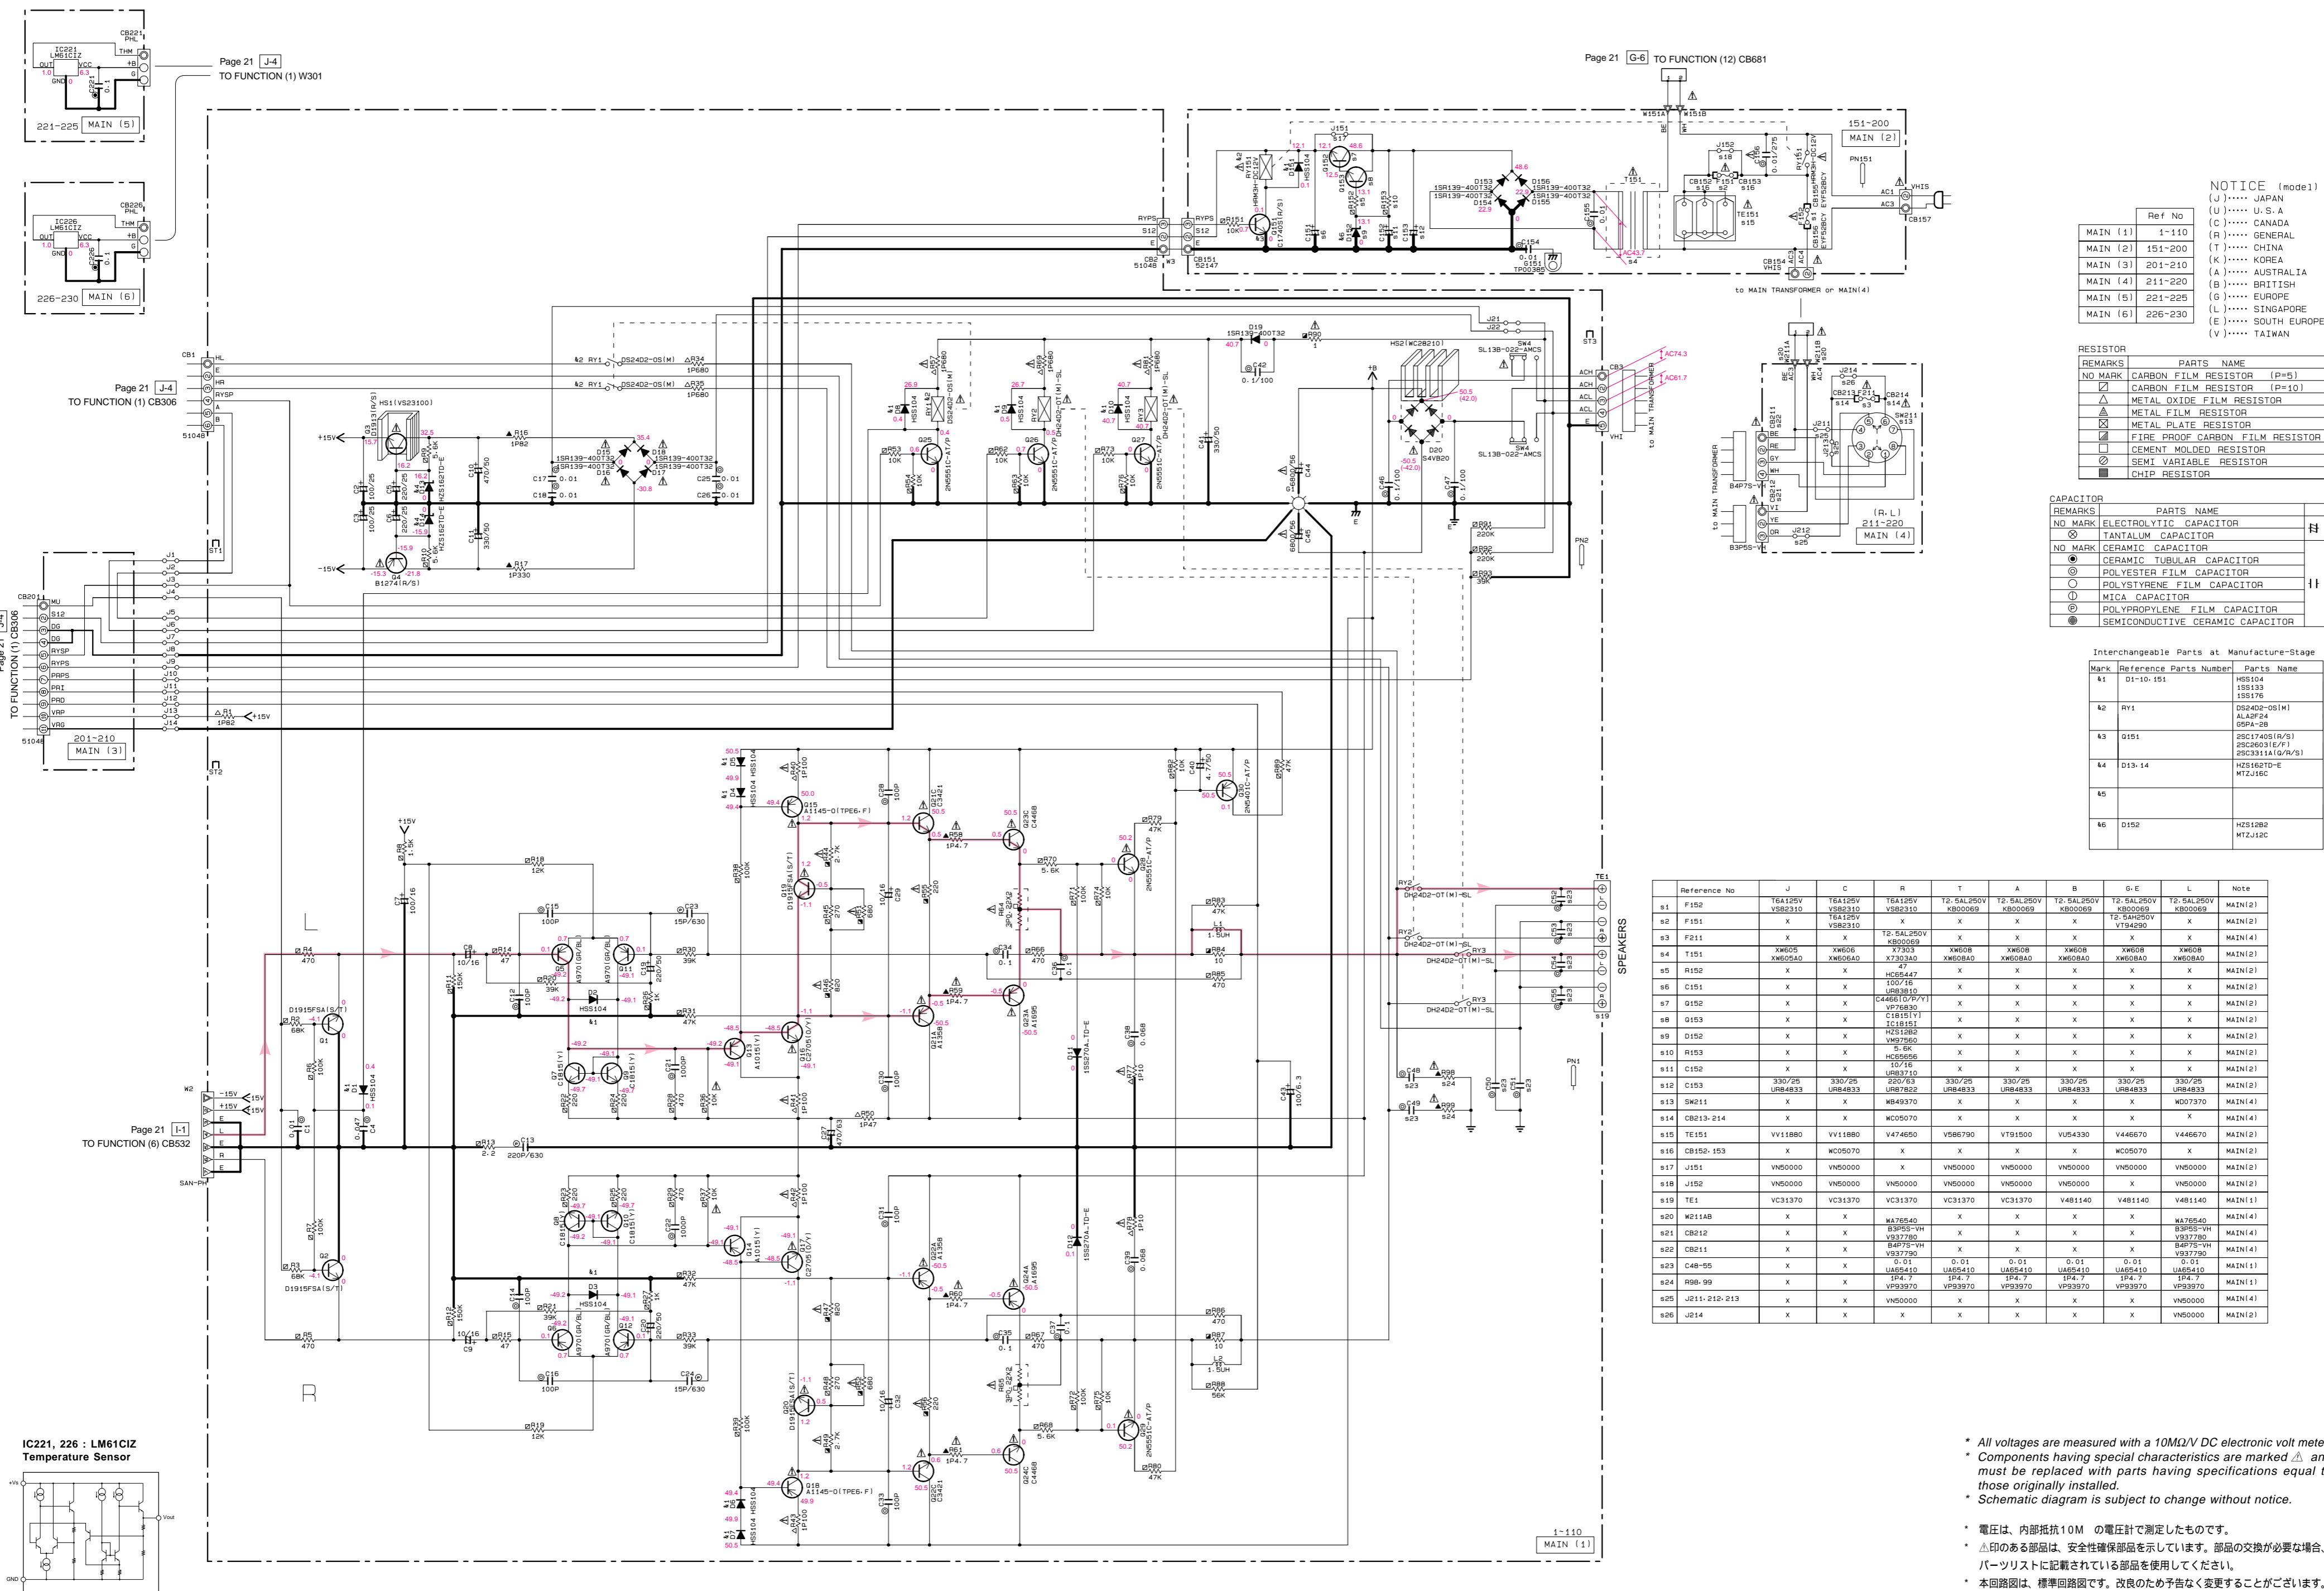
Page 21 J-4
TO FUNCTION (1) W301

Page 21 G-6 TO FUNCTION (12) CB681

Page 21 J-4
TO FUNCTION (1) CB306

Page 21 I-1
TO FUNCTION (6) CB532

TO FUNCTION (1) CB306

221-225 MAIN (5)
226-230 MAIN (6)
201-210 MAIN (3)
151-200 MAIN (2)
211-220 MAIN (4)
1-110 MAIN (1)

IC221 LM61CIZ
IC226 LM61CIZ

to MAIN TRANSFORMER or MAIN(4)

SPEAKERS

L
R

NOTICE (model)
(J)······ JAPAN
(U)······ U.S.A
(C)······ CANADA
(R)······ GENERAL
(T)······ CHINA
(K)······ KOREA
(A)······ AUSTRALIA
(B)······ BRITISH
(G)······ EUROPE
(L)······ SINGAPORE
(E)······ SOUTH EUROPE
(V)······ TAIWAN

| | Ref No |
|---|---|
| MAIN (1) | 1-110 |
| MAIN (2) | 151-200 |
| MAIN (3) | 201-210 |
| MAIN (4) | 211-220 |
| MAIN (5) | 221-225 |
| MAIN (6) | 226-230 |

RESISTOR
| REMARKS | PARTS NAME |
|---|---|
| NO MARK | CARBON FILM RESISTOR (P=5) |
| | CARBON FILM RESISTOR (P=10) |
| | METAL OXIDE FILM RESISTOR |
| | METAL FILM RESISTOR |
| | METAL PLATE RESISTOR |
| | FIRE PROOF CARBON FILM RESISTOR |
| | CEMENT MOLDED RESISTOR |
| | SEMI VARIABLE RESISTOR |
| | CHIP RESISTOR |

CAPACITOR
| REMARKS | PARTS NAME |
|---|---|
| NO MARK | ELECTROLYTIC CAPACITOR |
| | TANTALUM CAPACITOR |
| NO MARK | CERAMIC CAPACITOR |
| | CERAMIC TUBULAR CAPACITOR |
| | POLYESTER FILM CAPACITOR |
| | POLYSTYRENE FILM CAPACITOR |
| | MICA CAPACITOR |
| | POLYPROPYLENE FILM CAPACITOR |
| | SEMICONDUCTIVE CERAMIC CAPACITOR |

Interchangeable Parts at Manufacture-Stage
| Mark | Reference Parts Number | Parts Name |
|---|---|---|
| ※1 | D1-10, 151 | HSS104 1SS133 1SS176 |
| ※2 | RY1 | DS24D2-OS(M) ALA2F24 G5PA-28 |
| ※3 | Q151 | 2SC1740S(R/S) 2SC2603(E/F) 2SC3311A(Q/R/S) |
| ※4 | D13, 14 | HZS162TD-E MTZJ16C |
| ※5 | | |
| ※6 | D152 | HZS12B2 MTZJ12C |

| | Reference No | J | C | R | T | A | B | G, E | L | Note |
|---|---|---|---|---|---|---|---|---|---|---|
| s1 | F152 | T6A125V VS82310 | T6A125V VS82310 | T6A125V VS82310 | T2.5AL250V KB00069 | T2.5AL250V KB00069 | T2.5AL250V KB00069 | T2.5AL250V KB00069 | T2.5AL250V KB00069 | MAIN(2) |
| s2 | F151 | X | T6A125V VS82310 | X | X | X | X | T2.5AH250V VT94290 | X | MAIN(2) |
| s3 | F211 | X | X | T2.5AL250V KB00069 | X | X | X | X | X | MAIN(4) |
| s4 | T151 | XW605 XW605A0 | XW606 XW606A0 | X7303 X7303A0 | XW608 XW608A0 | XW608 XW608A0 | XW608 XW608A0 | XW608 XW608A0 | XW608 XW608A0 | MAIN(2) |
| s5 | R152 | X | X | 47 HC65447 | X | X | X | X | X | MAIN(2) |
| s6 | C151 | X | X | 100/16 UR83810 | X | X | X | X | X | MAIN(2) |
| s7 | Q152 | X | X | C4466(O/P/Y) VP76830 | X | X | X | X | X | MAIN(2) |
| s8 | Q153 | X | X | C1815(Y) IC18151 | X | X | X | X | X | MAIN(2) |
| s9 | D152 | X | X | HZS12B2 VM97560 | X | X | X | X | X | MAIN(2) |
| s10 | R153 | X | X | 5.6K HC65656 | X | X | X | X | X | MAIN(2) |
| s11 | C152 | X | X | 10/16 UR83710 | X | X | X | X | X | MAIN(2) |
| s12 | C153 | 330/25 UR84833 | 330/25 UR84833 | 220/63 UR87822 | 330/25 UR84833 | 330/25 UR84833 | 330/25 UR84833 | 330/25 UR84833 | 330/25 UR84833 | MAIN(2) |
| s13 | SW211 | X | X | WB49370 | X | X | X | X | WD07370 | MAIN(4) |
| s14 | CB213, 214 | X | X | WC05070 | X | X | X | X | X | MAIN(4) |
| s15 | TE151 | VV11880 | VV11880 | V474650 | V586790 | VT91500 | VU54330 | V446670 | V446670 | MAIN(2) |
| s16 | CB152, 153 | X | WC05070 | X | X | X | X | WC05070 | X | MAIN(2) |
| s17 | J151 | VN50000 | VN50000 | X | VN50000 | VN50000 | VN50000 | VN50000 | VN50000 | MAIN(2) |
| s18 | J152 | VN50000 | VN50000 | VN50000 | VN50000 | VN50000 | VN50000 | X | VN50000 | MAIN(2) |
| s19 | TE1 | VC31370 | VC31370 | VC31370 | VC31370 | VC31370 | V481140 | V481140 | V481140 | MAIN(1) |
| s20 | W211AB | X | X | WA76540 | X | X | X | X | WA76540 | MAIN(4) |
| s21 | CB212 | X | X | B3P5S-VH V937780 | X | X | X | X | B3P5S-VH V937780 | MAIN(4) |
| s22 | CB211 | X | X | B4P7S-VH V937790 | X | X | X | X | B4P7S-VH V937790 | MAIN(4) |
| s23 | C48-55 | X | X | 0.01 UA65410 | 0.01 UA65410 | 0.01 UA65410 | 0.01 UA65410 | 0.01 UA65410 | 0.01 UA65410 | MAIN(1) |
| s24 | R98, 99 | X | X | 1P4.7 VP93970 | 1P4.7 VP93970 | 1P4.7 VP93970 | 1P4.7 VP93970 | 1P4.7 VP93970 | 1P4.7 VP93970 | MAIN(1) |
| s25 | J211, 212, 213 | X | X | VN50000 | X | X | X | X | VN50000 | MAIN(4) |
| s26 | J214 | X | X | X | X | X | X | X | VN50000 | MAIN(2) |

IC221, 226 : LM61CIZ
Temperature Sensor

* All voltages are measured with a 10MΩ/V DC electronic volt mete
* Components having special characteristics are marked ⚠ an must be replaced with parts having specifications equal t those originally installed.
* Schematic diagram is subject to change without notice.

* 電圧は、内部抵抗10M の電圧計で測定したものです。
* ⚠印のある部品は、安全性確保部品を示しています。部品の交換が必要な場合、パーツリストに記載されている部品を使用してください。
* 本回路図は、標準回路図です。改良のため予告なく変更することがございます。